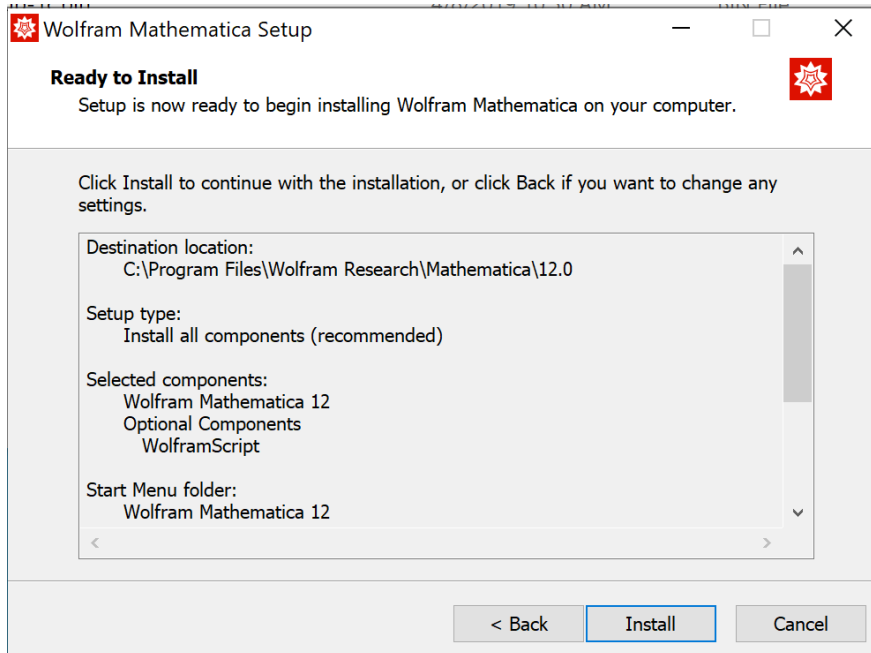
Wolfram Mathematica Setup

Ready to Install
Setup is now ready to begin installing Wolfram Mathematica on your computer.

Click Install to continue with the installation, or click Back if you want to change any settings.

Destination location:
C:\Program Files\Wolfram Research\Mathematica\12.0

Setup type:
Install all components (recommended)

Selected components:
Wolfram Mathematica 12
Optional Components
WolframScript

Start Menu folder:
Wolfram Mathematica 12

< Back
Install
Cancel